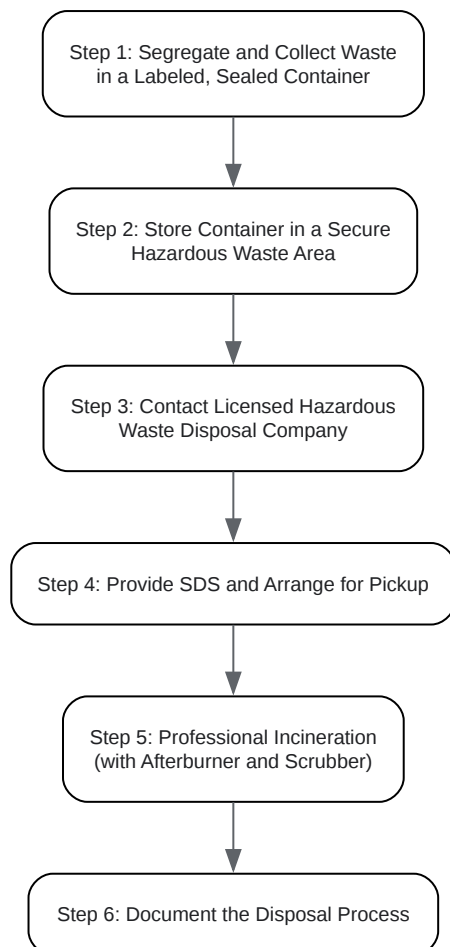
Step 1: Segregate and Collect Waste in a Labeled, Sealed Container

Step 2: Store Container in a Secure Hazardous Waste Area

Step 3: Contact Licensed Hazardous Waste Disposal Company

Step 4: Provide SDS and Arrange for Pickup

Step 5: Professional Incineration (with Afterburner and Scrubber)

Step 6: Document the Disposal Process